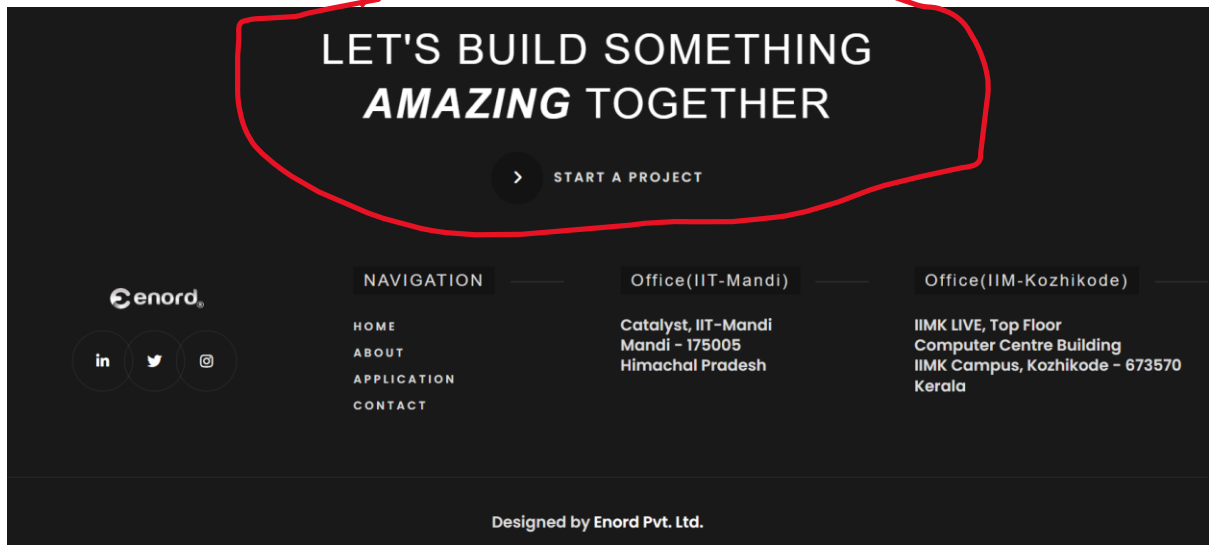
LET'S BUILD SOMETHING *AMAZING* TOGETHER

START A PROJECT

enord®

in

NAVIGATION

HOME
ABOUT
APPLICATION
CONTACT

Office(IIT-Mandi)

Catalyst, IIT-Mandi
Mandi - 175005
Himachal Pradesh

Office(IIM-Kozhikode)

IIMK LIVE, Top Floor
Computer Centre Building
IIMK Campus, Kozhikode - 673570
Kerala

Designed by Enord Pvt. Ltd.